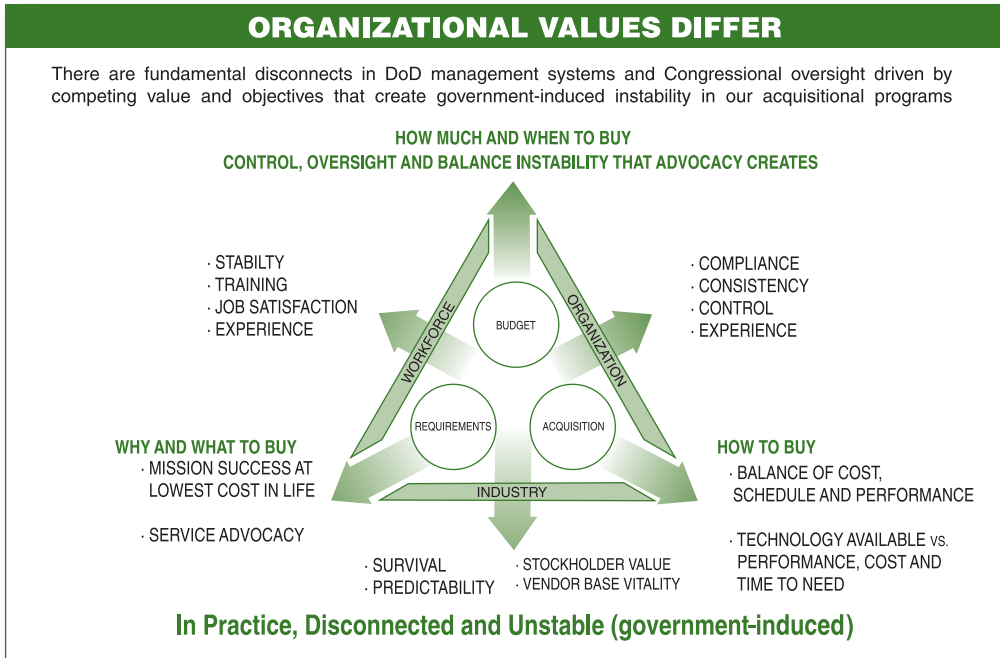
ORGANIZATIONAL VALUES DIFFER

There are fundamental disconnects in DoD management systems and Congressional oversight driven by competing value and objectives that create government-induced instability in our acquisitional programs

HOW MUCH AND WHEN TO BUY
CONTROL, OVERSIGHT AND BALANCE INSTABILITY THAT ADVOCACY CREATES

· STABILTY
· TRAINING
· JOB SATISFACTION
· EXPERIENCE

· COMPLIANCE
· CONSISTENCY
· CONTROL
· EXPERIENCE

WORKFORCE

BUDGET

ORGANIZATION

REQUIREMENTS

ACQUISITION

INDUSTRY

WHY AND WHAT TO BUY
· MISSION SUCCESS AT LOWEST COST IN LIFE

· SERVICE ADVOCACY

HOW TO BUY
· BALANCE OF COST, SCHEDULE AND PERFORMANCE

· TECHNOLOGY AVAILABLE VS. PERFORMANCE, COST AND TIME TO NEED

· SURVIVAL
· PREDICTABILITY

· STOCKHOLDER VALUE
· VENDOR BASE VITALITY

In Practice, Disconnected and Unstable (government-induced)